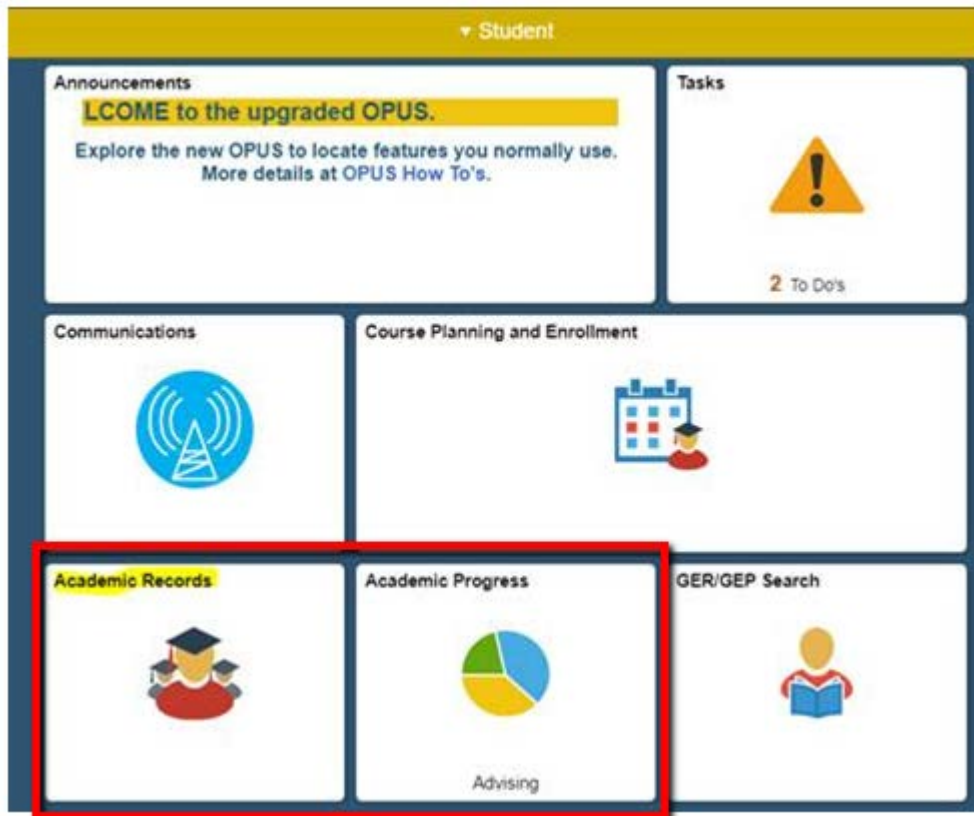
▾ Student

Announcements

LCOME to the upgraded OPUS.

Explore the new OPUS to locate features you normally use. More details at OPUS How To's.

Tasks

2 To Do's

Communications

Course Planning and Enrollment

Academic Records

Academic Progress

Advising

GER/GEP Search